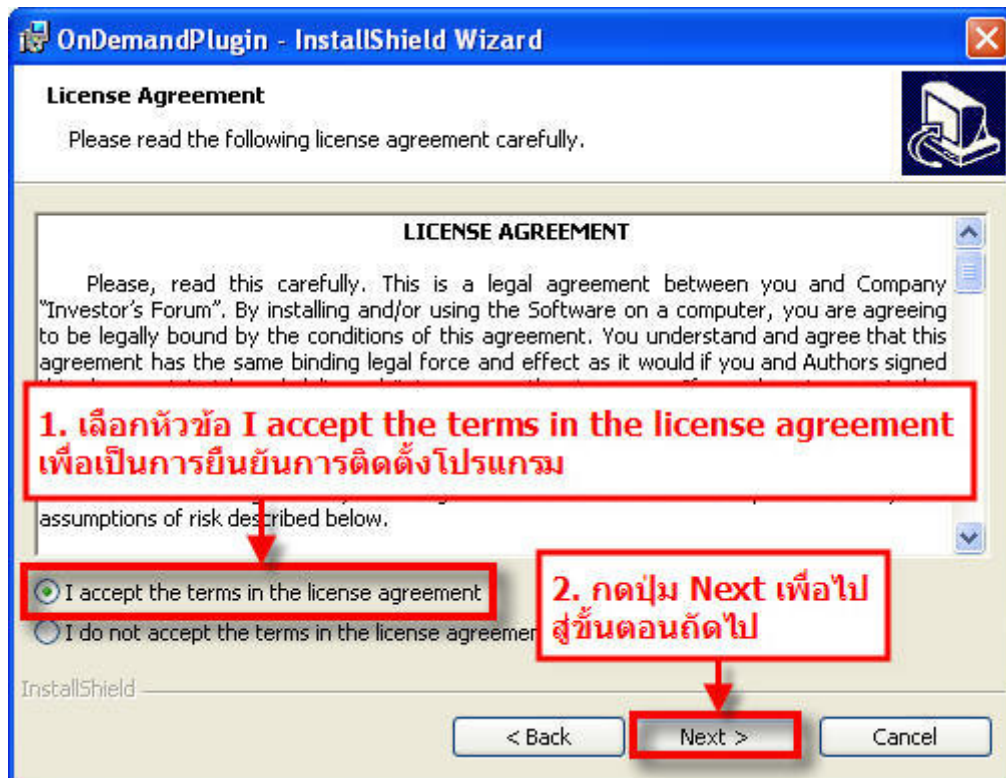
OnDemandPlugin - InstallShield Wizard

License Agreement

Please read the following license agreement carefully.

LICENSE AGREEMENT

Please, read this carefully. This is a legal agreement between you and Company "Investor's Forum". By installing and/or using the Software on a computer, you are agreeing to be legally bound by the conditions of this agreement. You understand and agree that this agreement has the same binding legal force and effect as it would if you and Authors signed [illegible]

1. เลือกหัวข้อ I accept the terms in the license agreement เพื่อเป็นการยืนยันการติดตั้งโปรแกรม

assumptions of risk described below.

I accept the terms in the license agreement

I do not accept the terms in the license agreemen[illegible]

2. กดปุ่ม Next เพื่อไปสู่ขั้นตอนถัดไป

InstallShield

< Back

Next >

Cancel